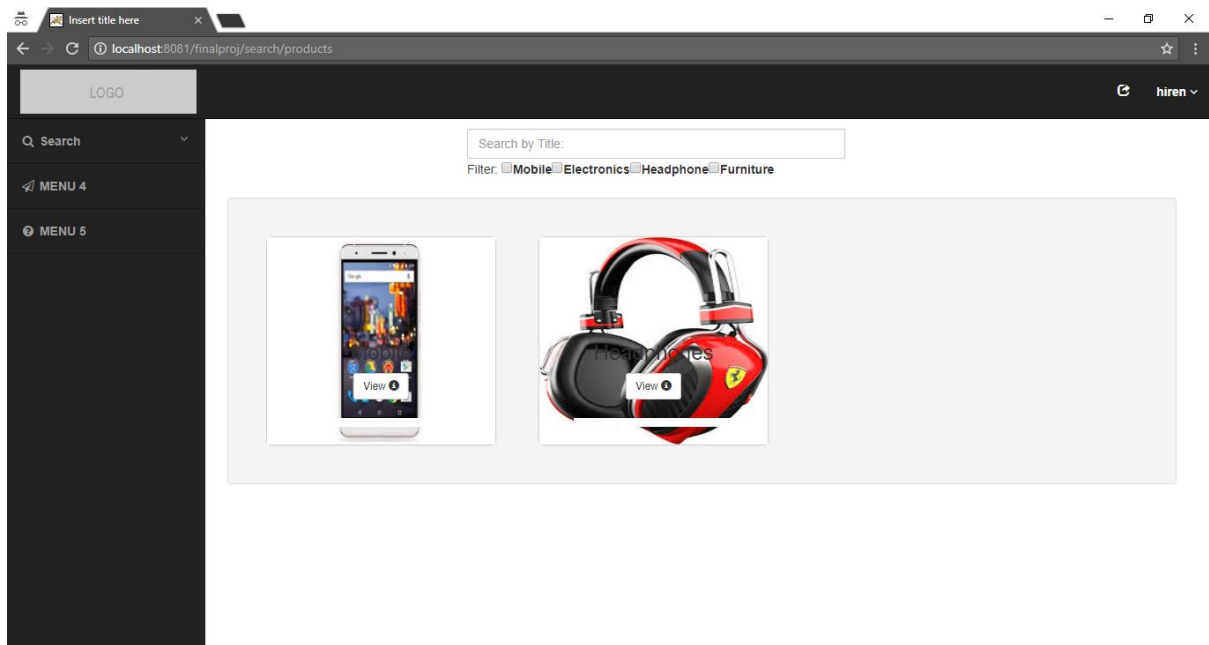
Insert title here

localhost:8081/finalproj/search/products

LOGO

hiren

Search

MENU 4

MENU 5

Search by Title:

Filter: Mobile Electronics Headphone Furniture

Google

Mobile

View

Headphones

View